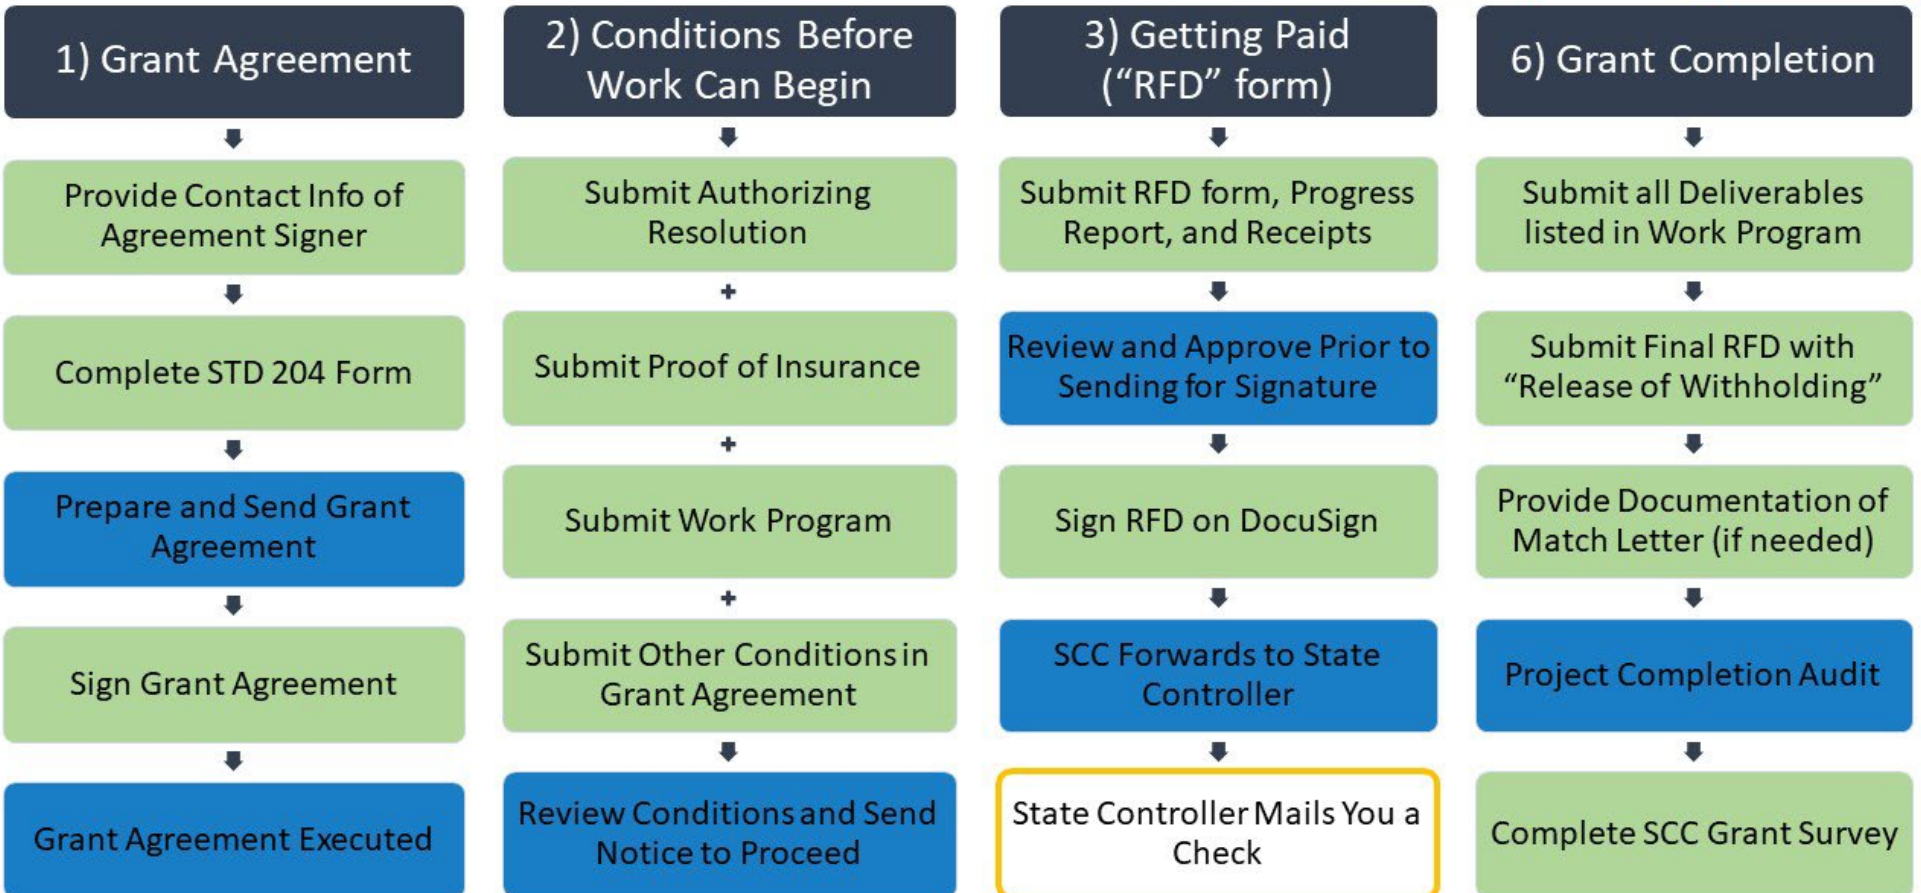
1) Grant Agreement

Provide Contact Info of Agreement Signer

Complete STD 204 Form

Prepare and Send Grant Agreement

Sign Grant Agreement

Grant Agreement Executed

2) Conditions Before Work Can Begin

Submit Authorizing Resolution

+

Submit Proof of Insurance

+

Submit Work Program

+

Submit Other Conditions in Grant Agreement

Review Conditions and Send Notice to Proceed

3) Getting Paid ("RFD" form)

Submit RFD form, Progress Report, and Receipts

Review and Approve Prior to Sending for Signature

Sign RFD on DocuSign

SCC Forwards to State Controller

State Controller Mails You a Check

6) Grant Completion

Submit all Deliverables listed in Work Program

Submit Final RFD with "Release of Withholding"

Provide Documentation of Match Letter (if needed)

Project Completion Audit

Complete SCC Grant Survey